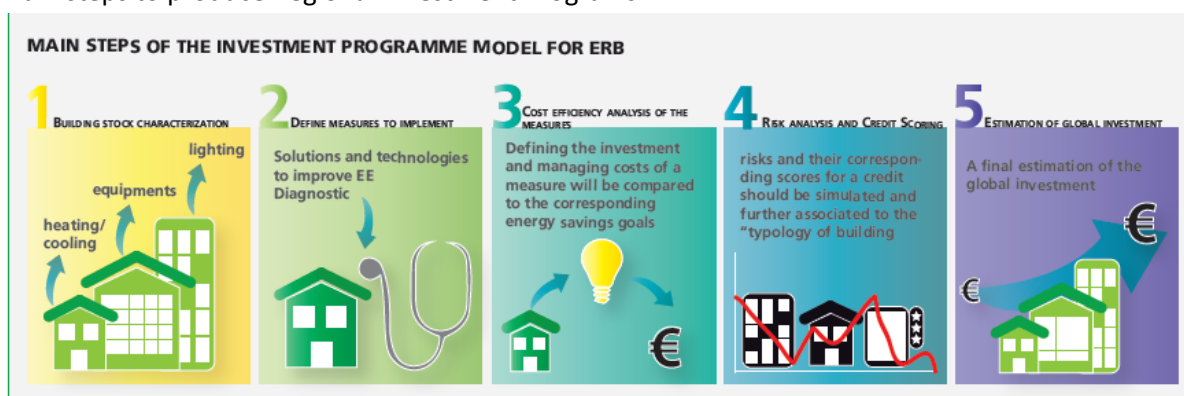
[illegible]

MAIN STEPS OF THE INVESTMENT PROGRAMME MODEL FOR ERB

1 Building stock characterization

lighting

equipments

heating/ cooling

2 Define measures to implement

Solutions and technologies to improve EE Diagnostic

3 Cost efficiency analysis of the measures

Defining the investment and managing costs of a measure will be compared to the corresponding energy savings goals

€

4 Risk analysis and Credit Scoring

risks and their corresponding scores for a credit should be simulated and further associated to the "typology of building

5 Estimation of global investment

A final estimation of the global investment

€

€